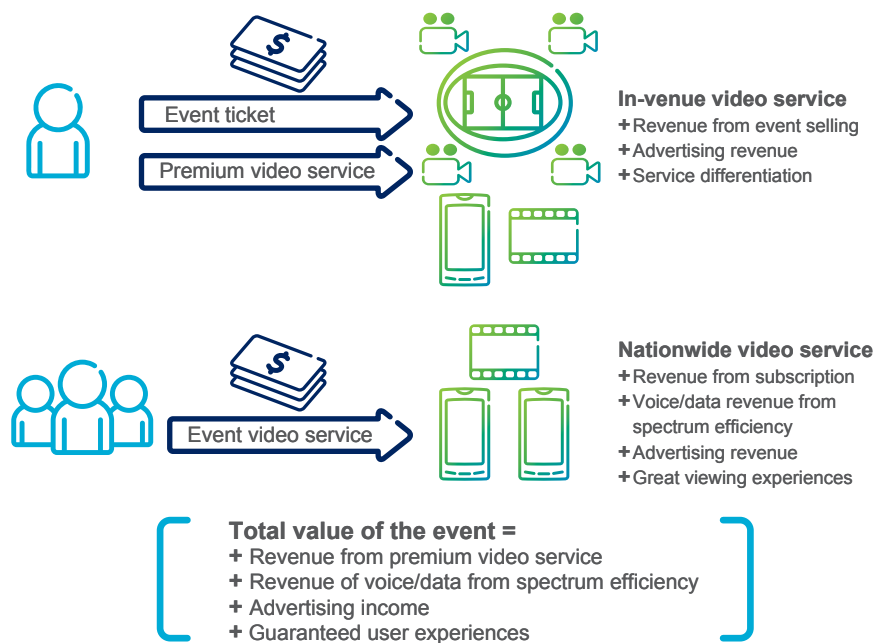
$

Event ticket

Premium video service

In-venue video service
+ Revenue from event selling
+ Advertising revenue
+ Service differentiation

$

Event video service

Nationwide video service
+ Revenue from subscription
+ Voice/data revenue from spectrum efficiency
+ Advertising revenue
+ Great viewing experiences

Total value of the event =
+ Revenue from premium video service
+ Revenue of voice/data from spectrum efficiency
+ Advertising income
+ Guaranteed user experiences